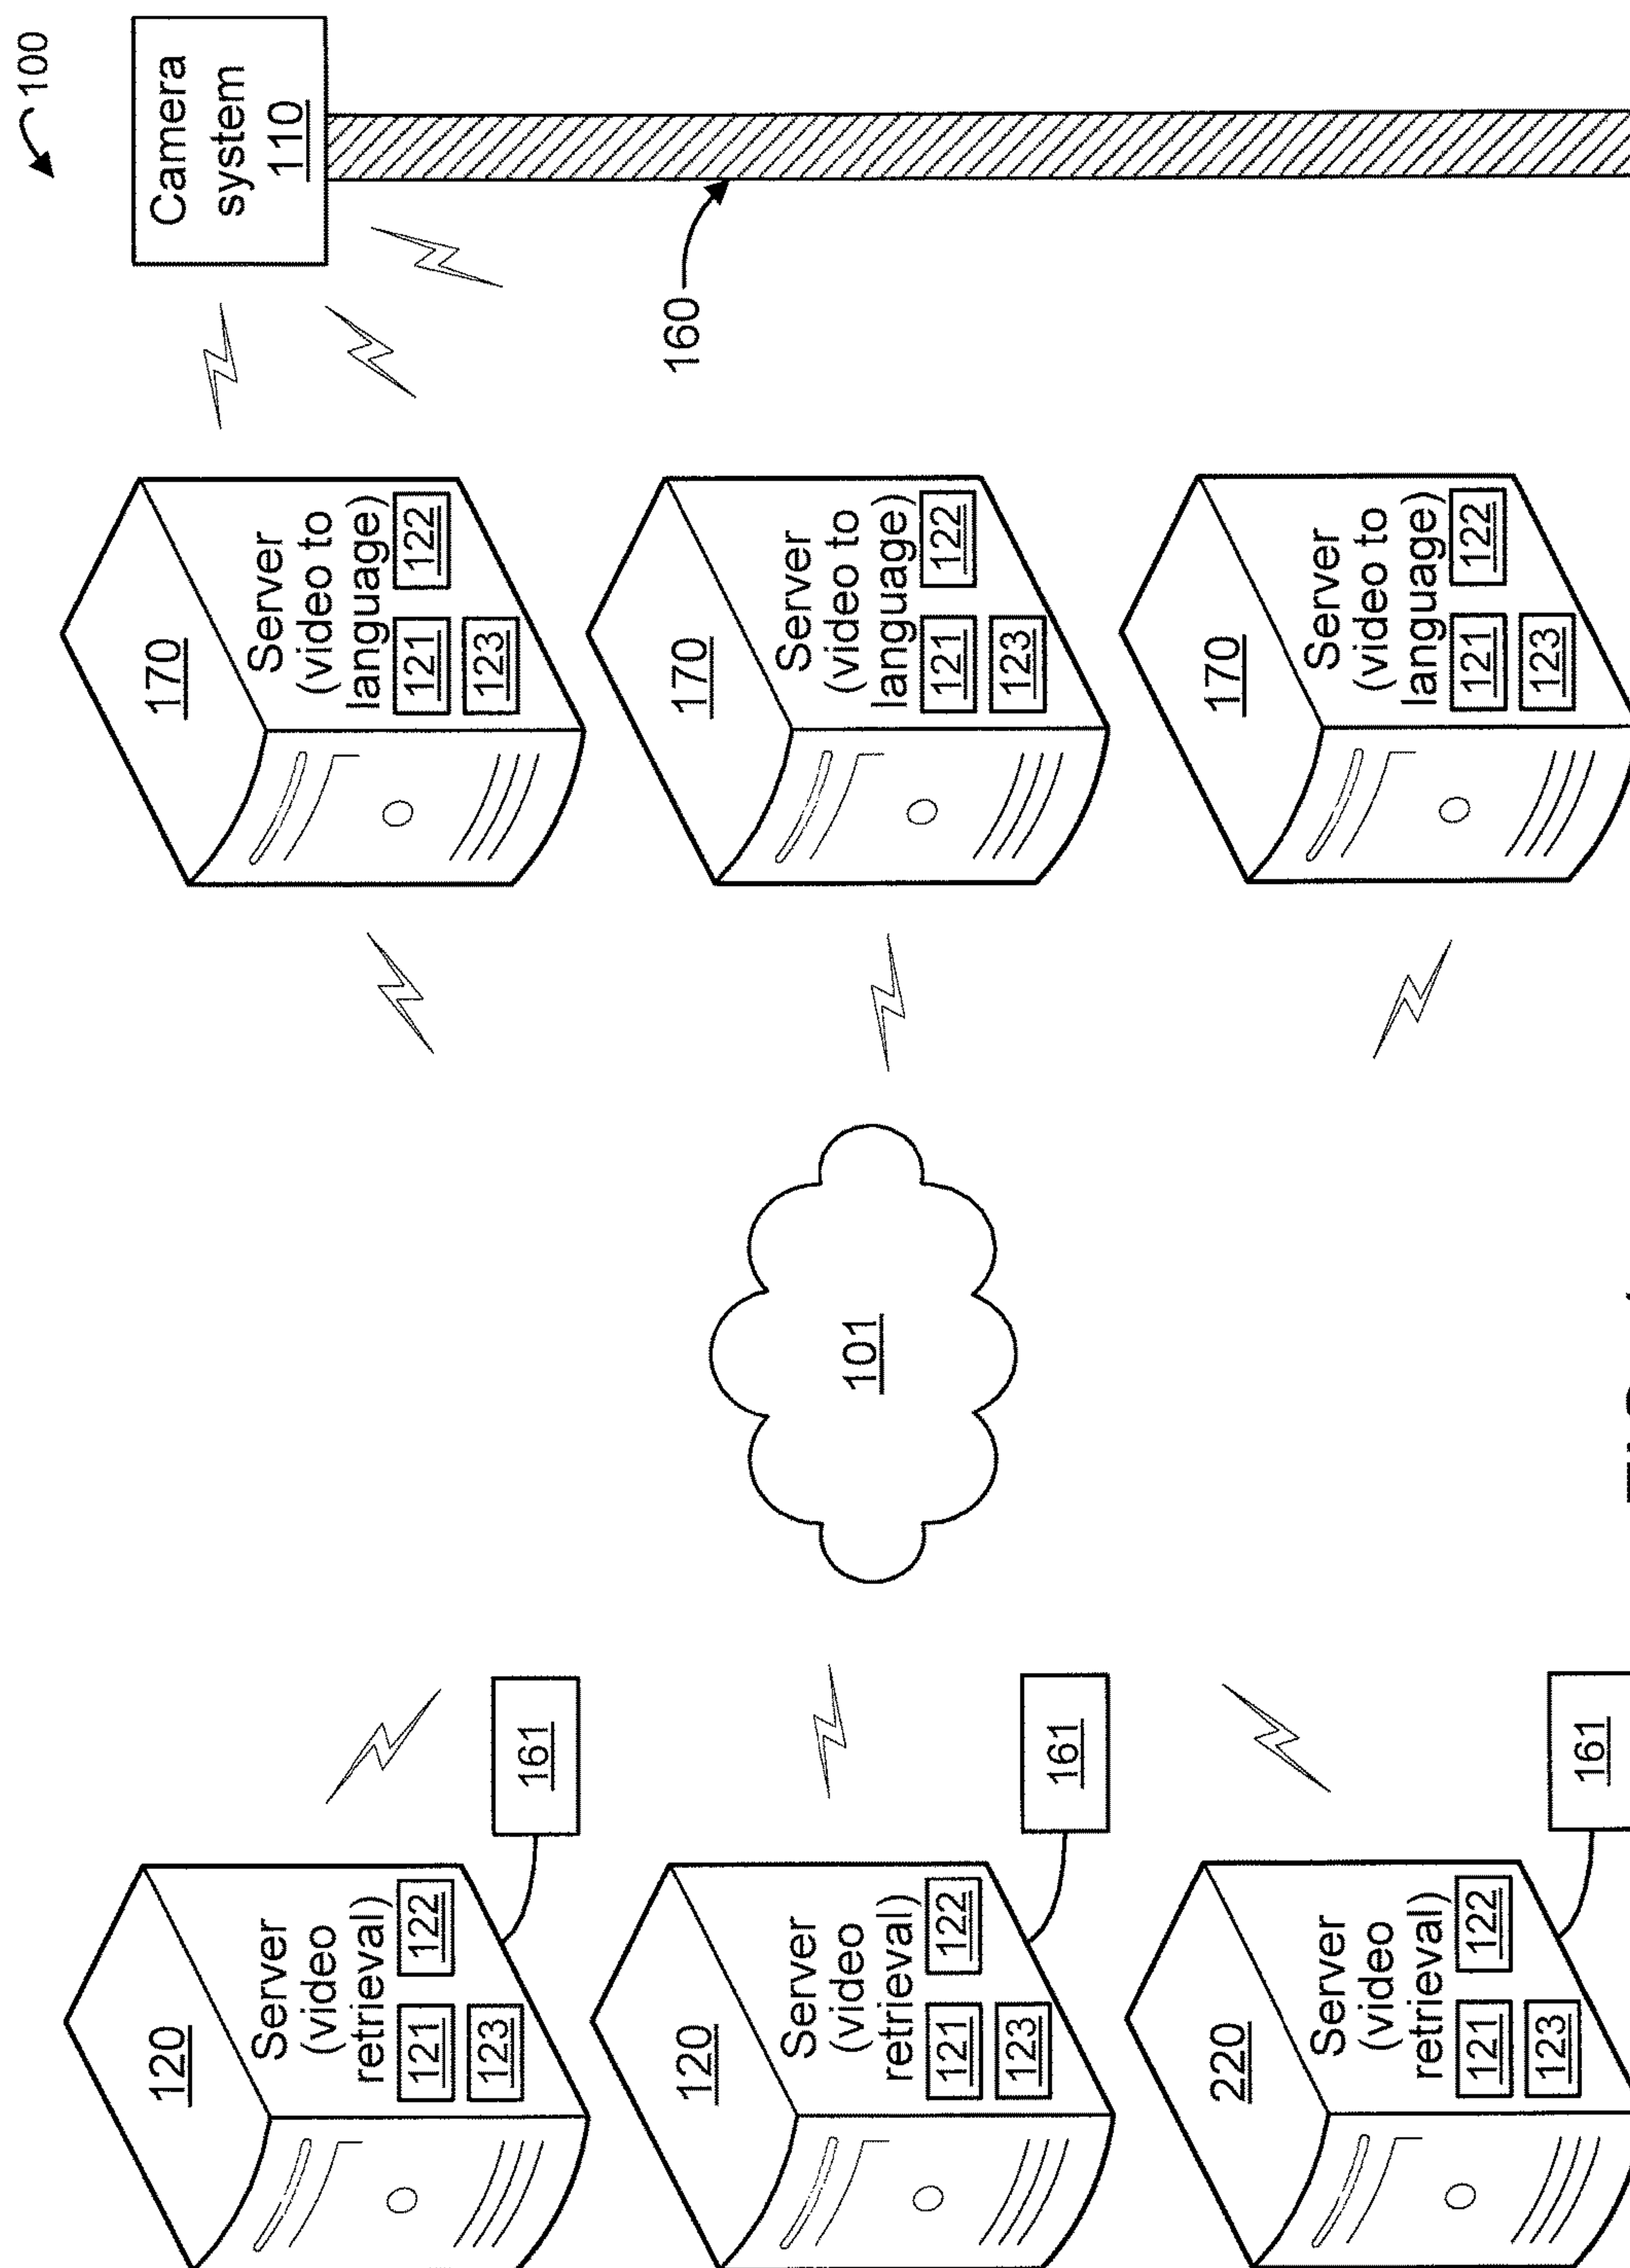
100

Camera system 110

160

170
Server (video to language)
121 122
123

170
Server (video to language)
121 122
123

170
Server (video to language)
121 122
123

101

120
Server (video retrieval)
121 122
123

161

120
Server (video retrieval)
121 122
123

161

220
Server (video retrieval)
121 122
123

161

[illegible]